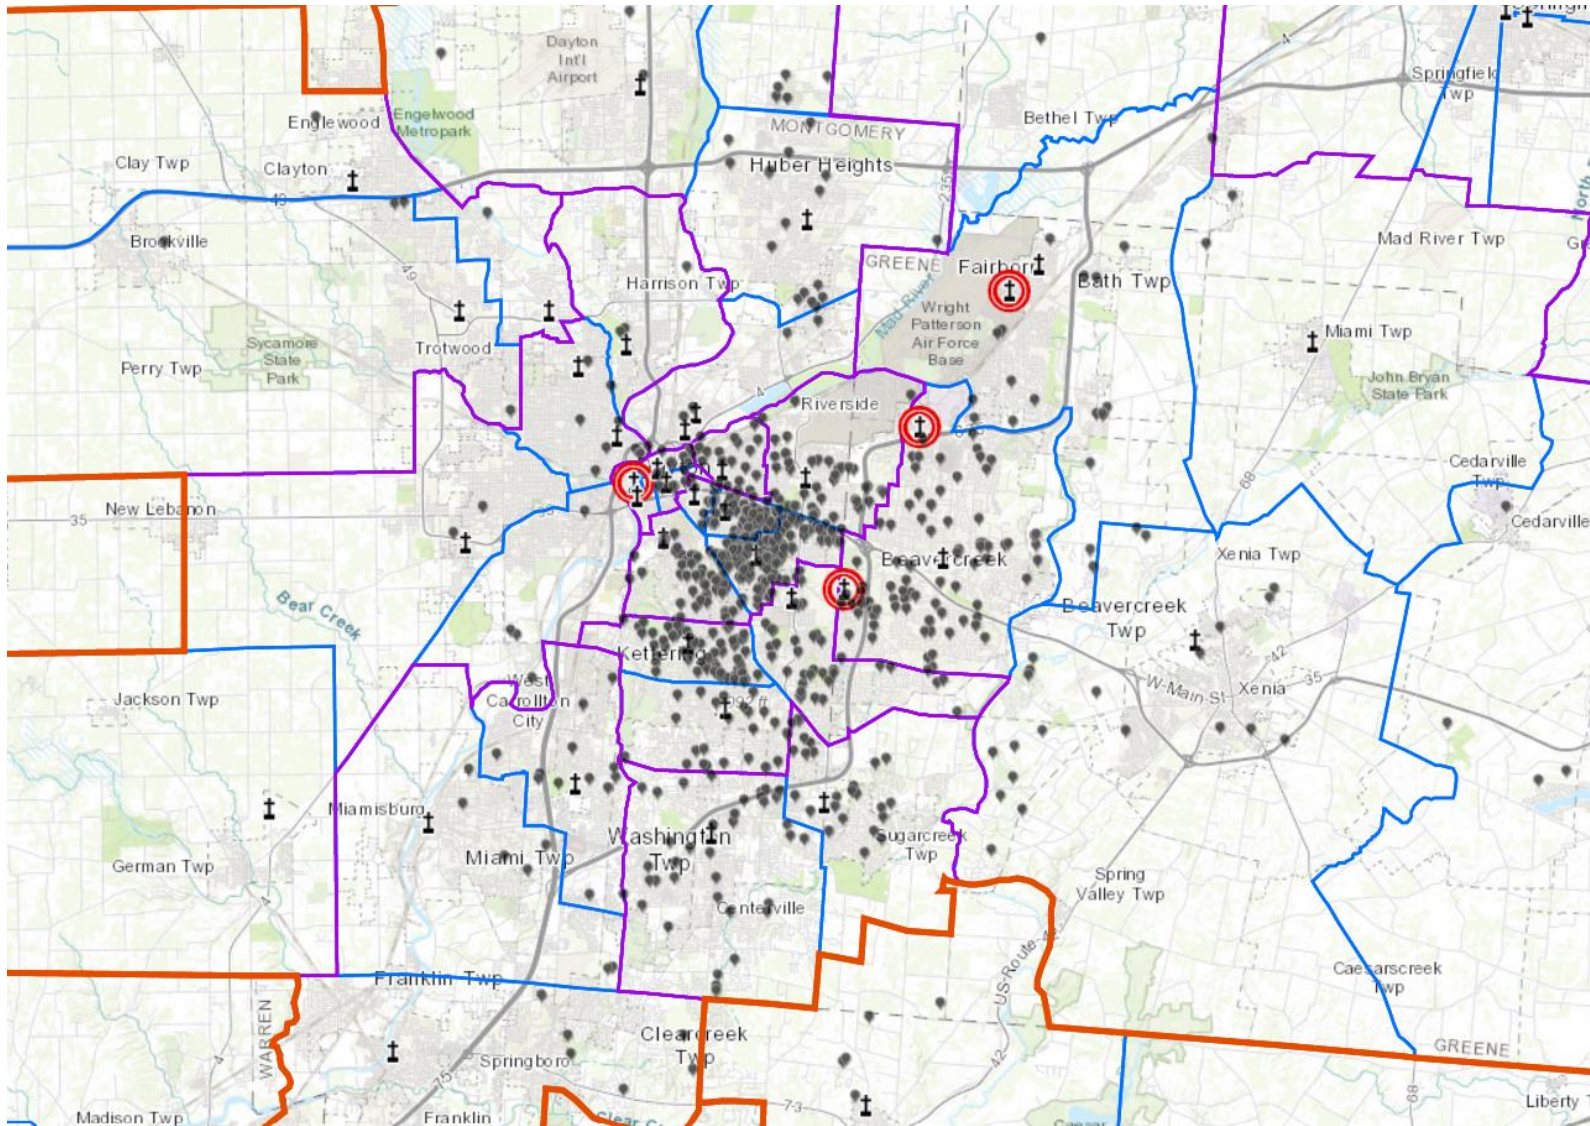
Dayton Int'l Airport

Springfield Twp

Englewood

Engelwood Metropark

MONTGOMERY

Bethel Twp

Clay Twp

Clayton

Huber Heights

235

40

Brookville

49

Mad River Twp

GREENE

Fairborn

Bath Twp

Harrison Twp

Mad River

Wright Patterson Air Force Base

Sycamore State Park

Trotwood

Miami Twp

Perry Twp

John Bryan State Park

Riverside

Cedarville Twp

New Lebanon

35

Cedarville

Beavercreek

Xenia Twp

Bear Creek

Beavercreek Twp

Kettering

42

W Main St

Xenia

35

Jackson Twp

West Carrollton City

Miamisburg

German Twp

Washington Twp

Miami Twp

Sugarcreek Twp

Spring Valley Twp

Centerville

Caesarscreek Twp

Franklin Twp

WARREN

US Route 42

Clearcreek Twp

GREENE

Springboro

75

42

68

Madison Twp

Franklin

Clear Cr

73

Liberty